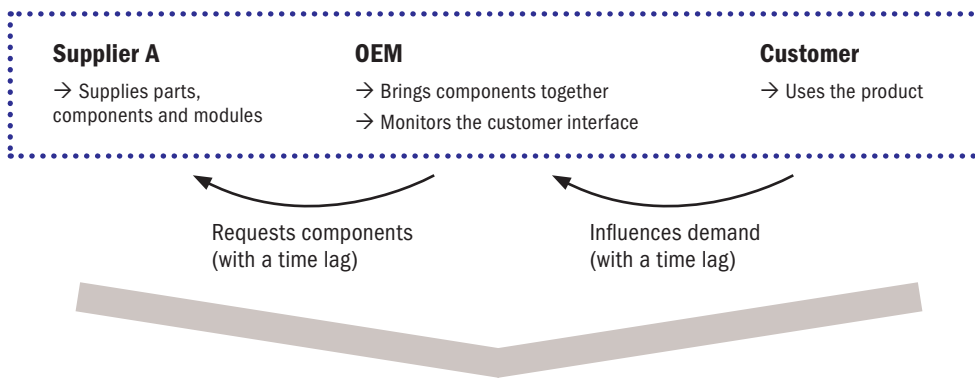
Supplier A

→ Supplies parts, components and modules

OEM

→ Brings components together

→ Monitors the customer interface

Customer

→ Uses the product

Requests components (with a time lag)

Influences demand (with a time lag)